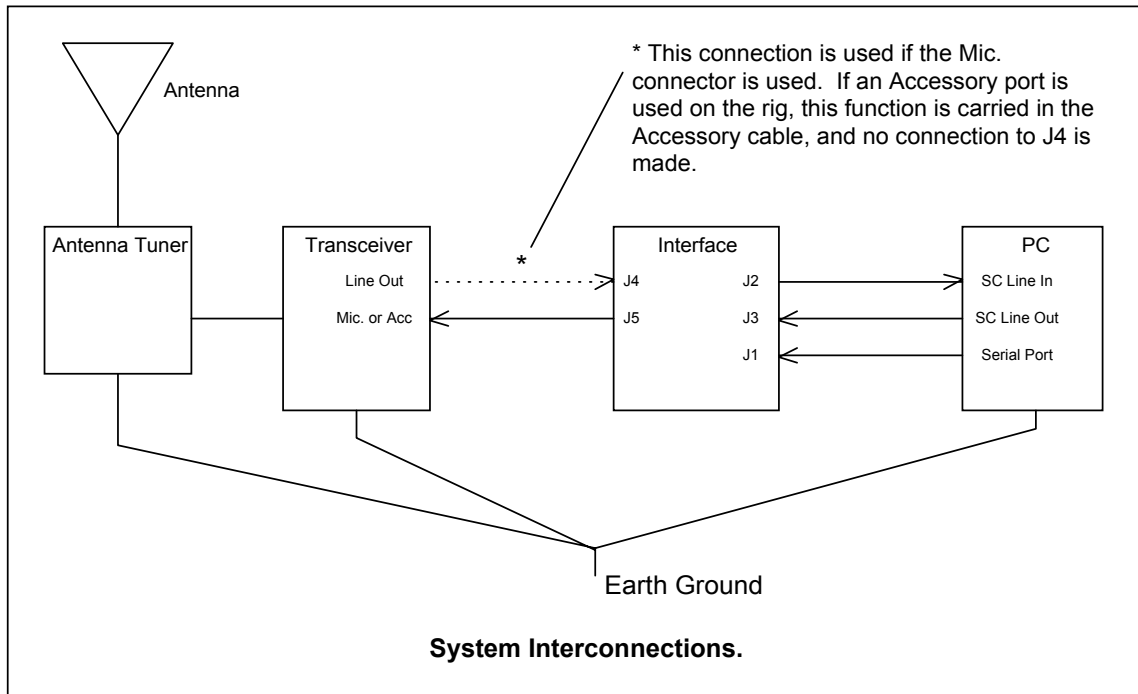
Antenna

* This connection is used if the Mic. connector is used. If an Accessory port is used on the rig, this function is carried in the Accessory cable, and no connection to J4 is made.

Antenna Tuner

Transceiver

Line Out

Mic. or Acc

*

Interface

J4

J5

J2

J3

J1

PC

SC Line In

SC Line Out

Serial Port

Earth Ground

**System Interconnections.**